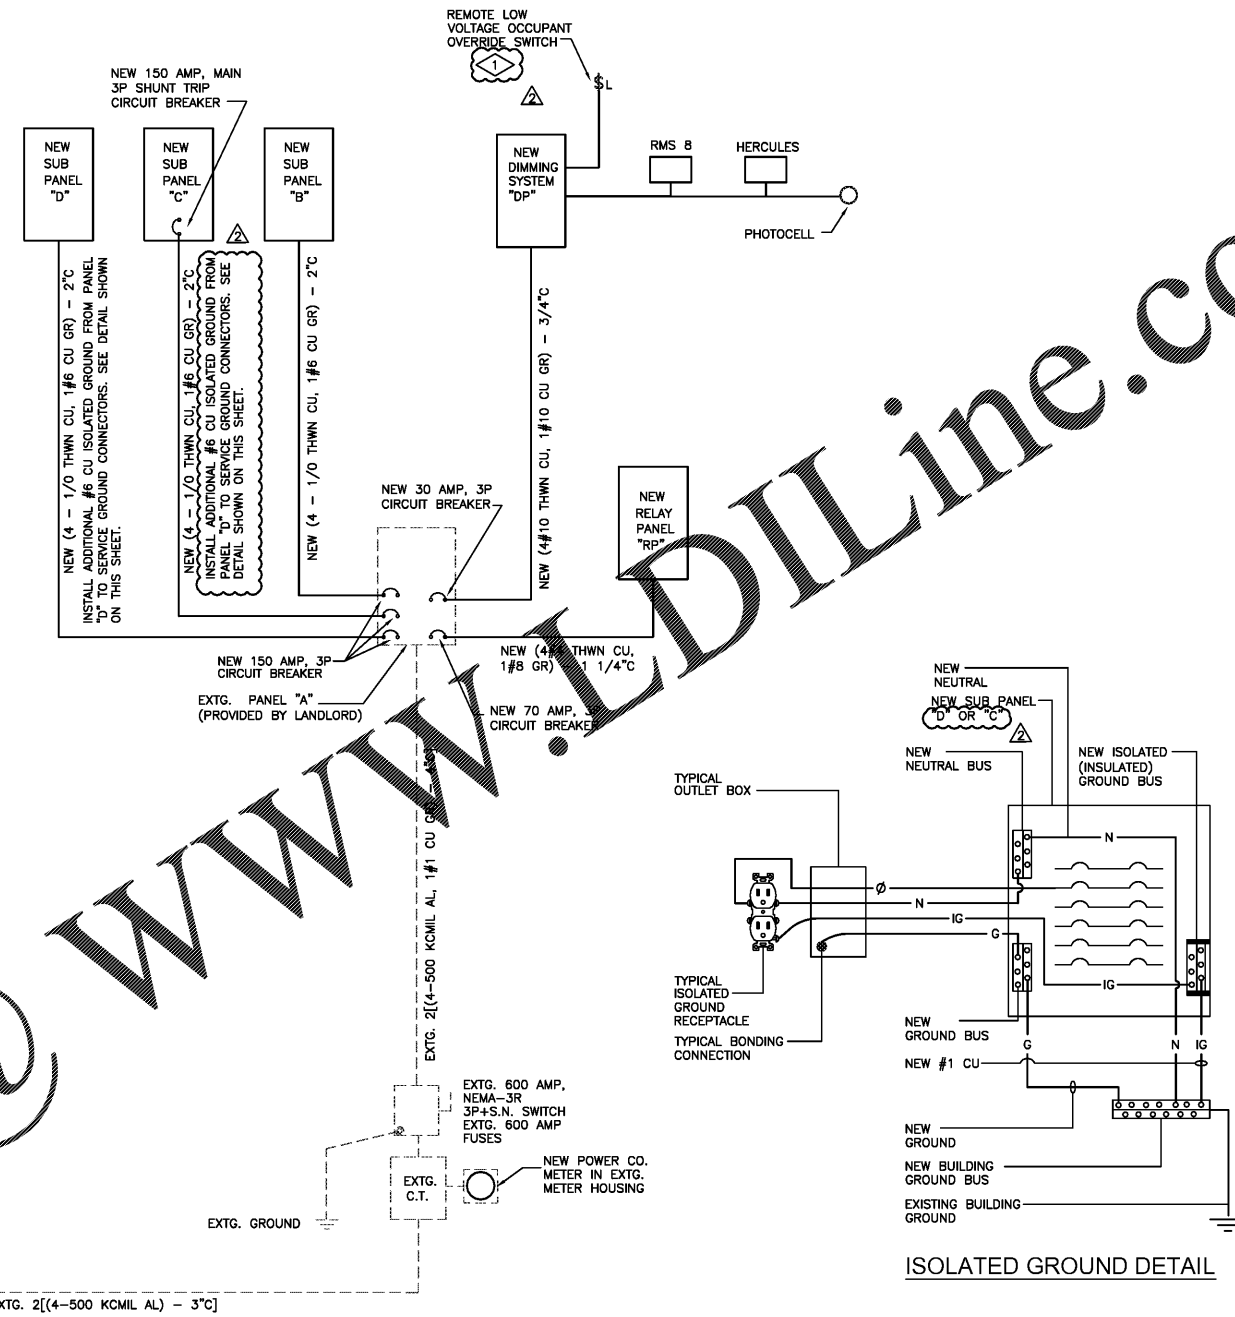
REMOTE LOW VOLTAGE OCCUPANT OVERRIDE SWITCH

1

2

$\$_L$

NEW 150 AMP, MAIN 3P SHUNT TRIP CIRCUIT BREAKER

NEW SUB PANEL "D"

NEW SUB PANEL "C"

NEW SUB PANEL "B"

NEW DIMMING SYSTEM "DP"

RMS 8

HERCULES

PHOTOCELL

2

NEW (4 – 1/0 THWN CU, 1#6 CU GR) – 2"C
INSTALL ADDITIONAL #6 CU ISOLATED GROUND FROM PANEL "D" TO SERVICE GROUND CONNECTORS. SEE DETAIL SHOWN ON THIS SHEET.

NEW (4 – 1/0 THWN CU, 1#6 CU GR) – 2"C
INSTALL ADDITIONAL #6 CU ISOLATED GROUND FROM PANEL "D" TO SERVICE GROUND CONNECTORS. SEE DETAIL SHOWN ON THIS SHEET.

NEW (4 – 1/0 THWN CU, 1#6 CU GR) – 2"C

NEW (4#10 THWN CU, 1#10 CU GR) – 3/4"C

NEW 30 AMP, 3P CIRCUIT BREAKER

NEW RELAY PANEL "RP"

NEW 150 AMP, 3P CIRCUIT BREAKER

NEW (4#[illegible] THWN CU, 1#8 GR) – 1 1/4"C

EXTG. PANEL "A" (PROVIDED BY LANDLORD)

NEW 70 AMP, 3P CIRCUIT BREAKER

EXTG. 2[(4–500 KCMIL AL, 1#1 CU GR) – 4"C]

EXTG. 600 AMP, NEMA–3R 3P+S.N. SWITCH EXTG. 600 AMP FUSES

EXTG. C.T.

NEW POWER CO. METER IN EXTG. METER HOUSING

EXTG. GROUND

EXTG. 2[(4–500 KCMIL AL) – 3"C]

NEW NEUTRAL

NEW SUB PANEL "D" OR "C"

2

NEW NEUTRAL BUS

NEW ISOLATED (INSULATED) GROUND BUS

TYPICAL OUTLET BOX

N

Ø

N

IG

G

IG

TYPICAL ISOLATED GROUND RECEPTACLE

TYPICAL BONDING CONNECTION

NEW GROUND BUS

G

N

IG

NEW #1 CU

NEW GROUND

NEW BUILDING GROUND BUS

EXISTING BUILDING GROUND

ISOLATED GROUND DETAIL

© WWW.LDILine.co